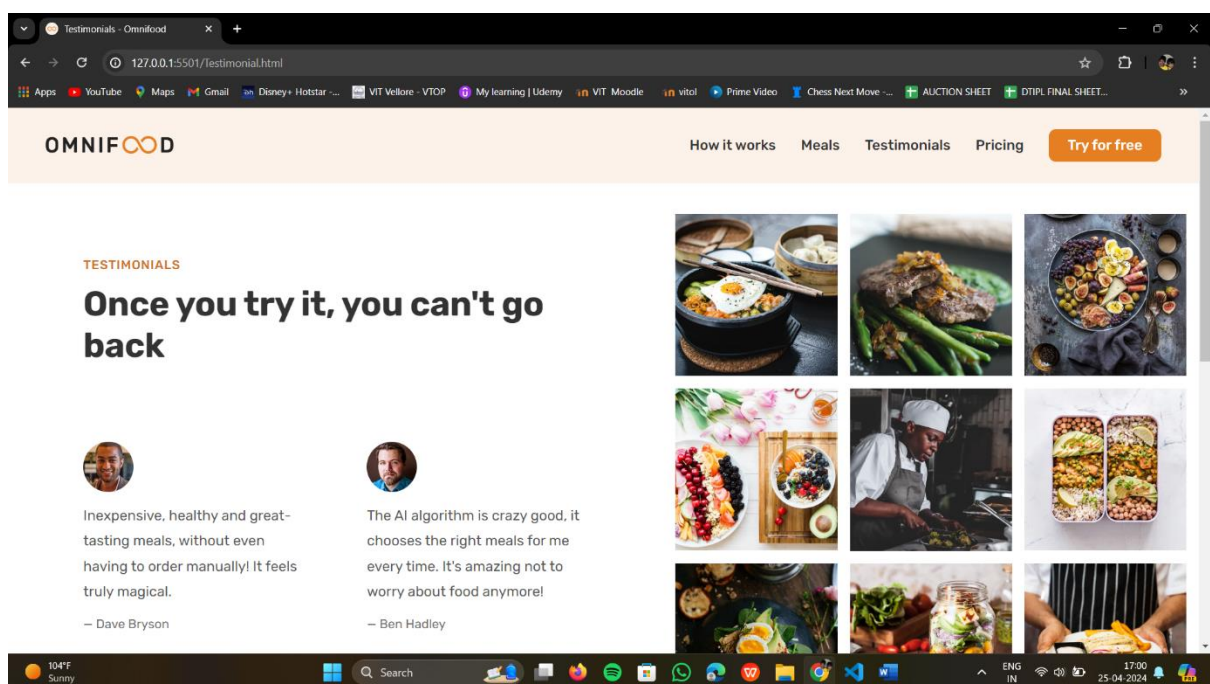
Testimonials - Omnifood

127.0.0.1:5501/Testimonial.html

Apps YouTube Maps Gmail Disney+ Hotstar -... VIT Vellore - VTOP My learning | Udemy VIT Moodle vitol Prime Video Chess Next Move -... AUCTION SHEET DTIPL FINAL SHEET...

OMNIFOOD

How it works Meals Testimonials Pricing Try for free

TESTIMONIALS

Once you try it, you can't go back

Inexpensive, healthy and great-tasting meals, without even having to order manually! It feels truly magical.

— Dave Bryson

The AI algorithm is crazy good, it chooses the right meals for me every time. It's amazing not to worry about food anymore!

— Ben Hadley

104°F Sunny

Search

ENG IN

17:00 25-04-2024